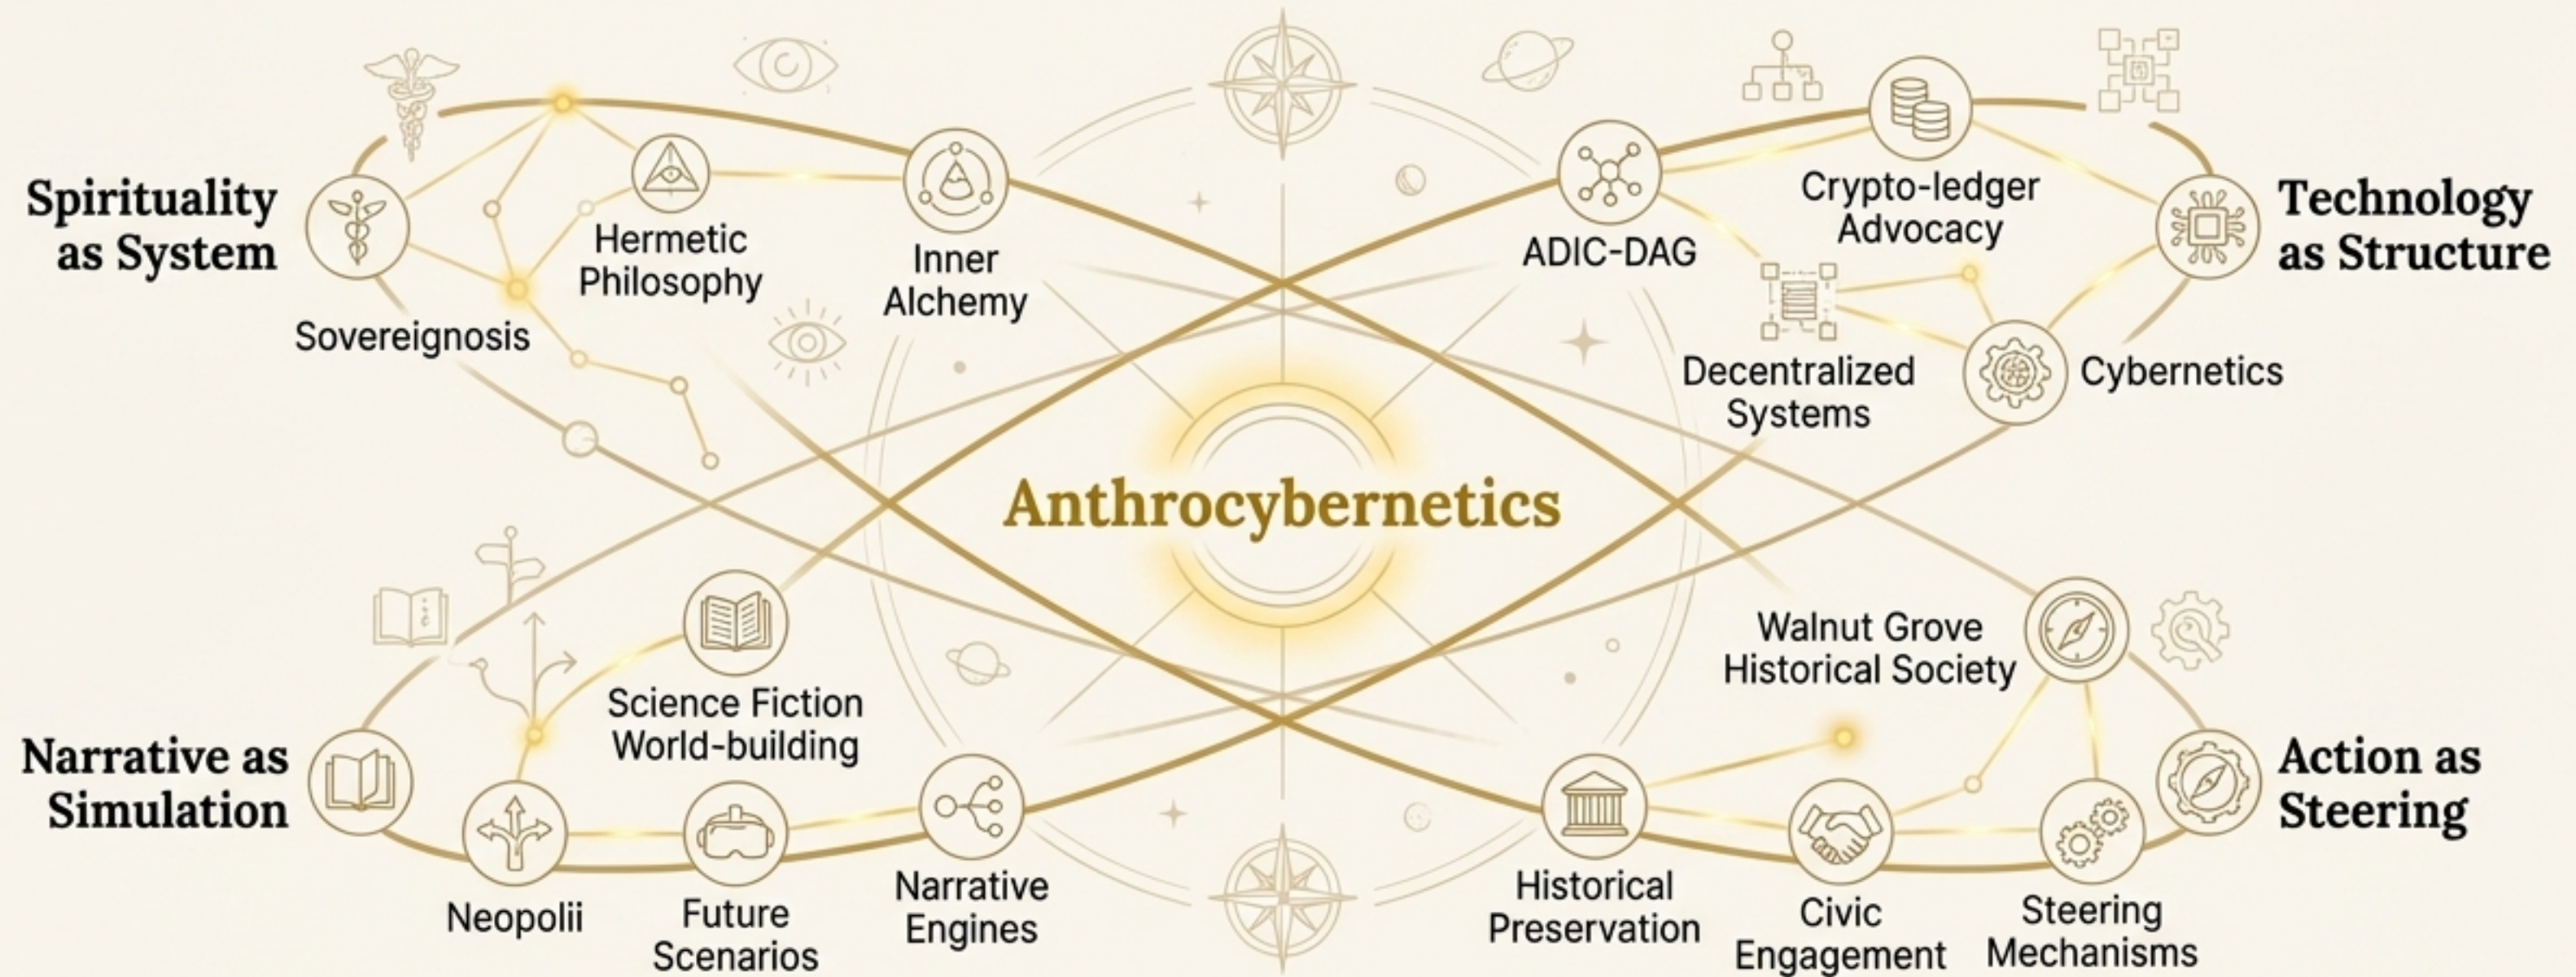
Spirituality as System

Hermetic Philosophy

Inner Alchemy

Sovereignosis

ADIC-DAG

Crypto-ledger Advocacy

Technology as Structure

Decentralized Systems

Cybernetics

Anthrocybernetics

Science Fiction World-building

Narrative as Simulation

Neopolii

Future Scenarios

Narrative Engines

Walnut Grove Historical Society

Action as Steering

Historical Preservation

Civic Engagement

Steering Mechanisms